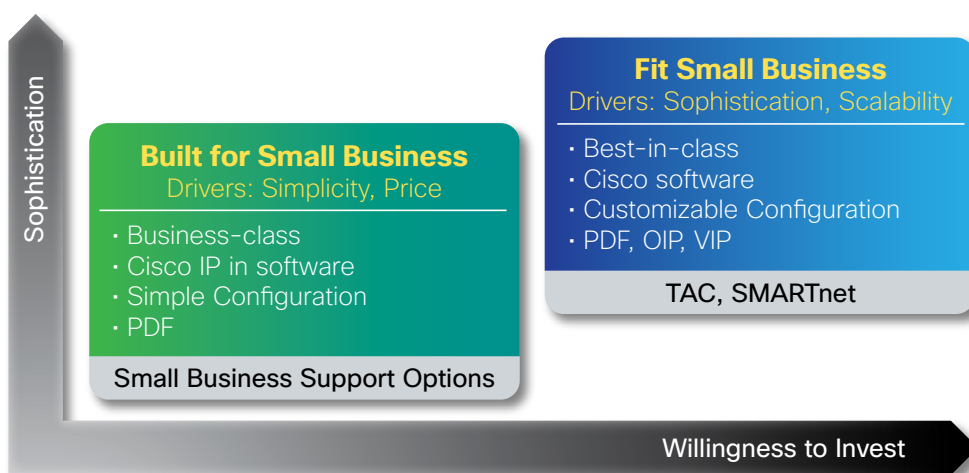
Sophistication

Built for Small Business
Drivers: Simplicity, Price

· Business-class
· Cisco IP in software
· Simple Configuration
· PDF

Small Business Support Options

Fit Small Business
Drivers: Sophistication, Scalability

· Best-in-class
· Cisco software
· Customizable Configuration
· PDF, OIP, VIP

TAC, SMARTnet

Willingness to Invest